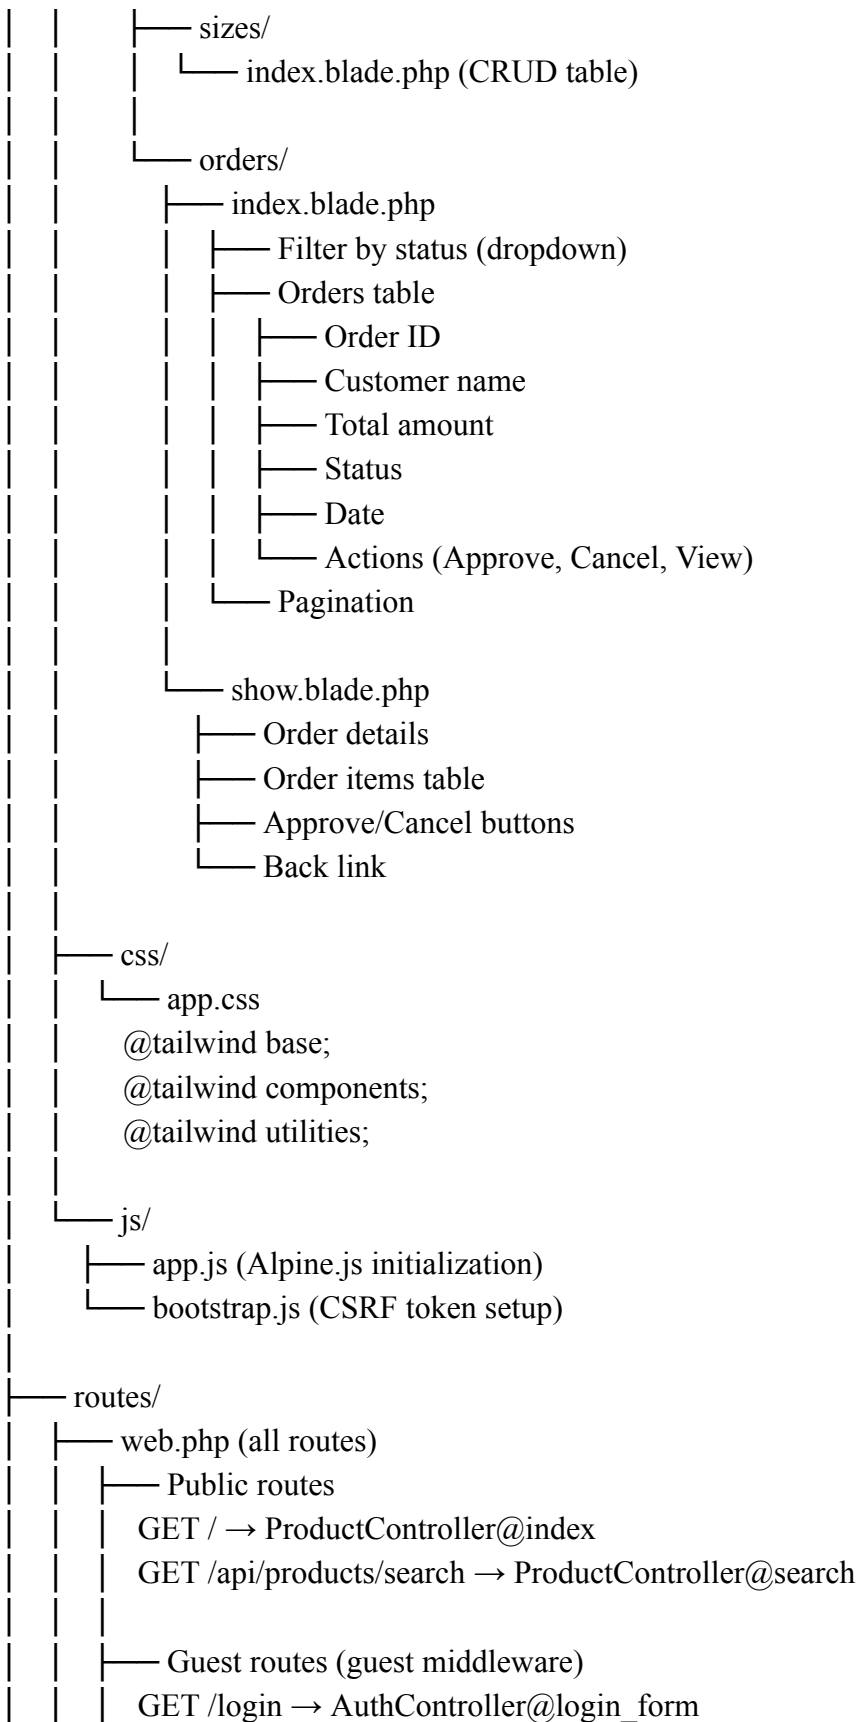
│ │ ├── sizes/
│ │ │ └── index.blade.php (CRUD table)
│ │ │
│ │ └── orders/
│ │ ├── index.blade.php
│ │ │ ├── Filter by status (dropdown)
│ │ │ ├── Orders table
│ │ │ │ ├── Order ID
│ │ │ │ ├── Customer name
│ │ │ │ ├── Total amount
│ │ │ │ ├── Status
│ │ │ │ ├── Date
│ │ │ │ └── Actions (Approve, Cancel, View)
│ │ │ └── Pagination
│ │ │
│ │ └── show.blade.php
│ │ ├── Order details
│ │ ├── Order items table
│ │ ├── Approve/Cancel buttons
│ │ └── Back link
│ │
│ ├── css/
│ │ └── app.css
│ │ @tailwind base;
│ │ @tailwind components;
│ │ @tailwind utilities;
│ │
│ └── js/
│ ├── app.js (Alpine.js initialization)
│ └── bootstrap.js (CSRF token setup)
│
├── routes/
│ ├── web.php (all routes)
│ │ ├── Public routes
│ │ │ GET / → ProductController@index
│ │ │ GET /api/products/search → ProductController@search
│ │ │
│ │ ├── Guest routes (guest middleware)
│ │ │ GET /login → AuthController@login_form